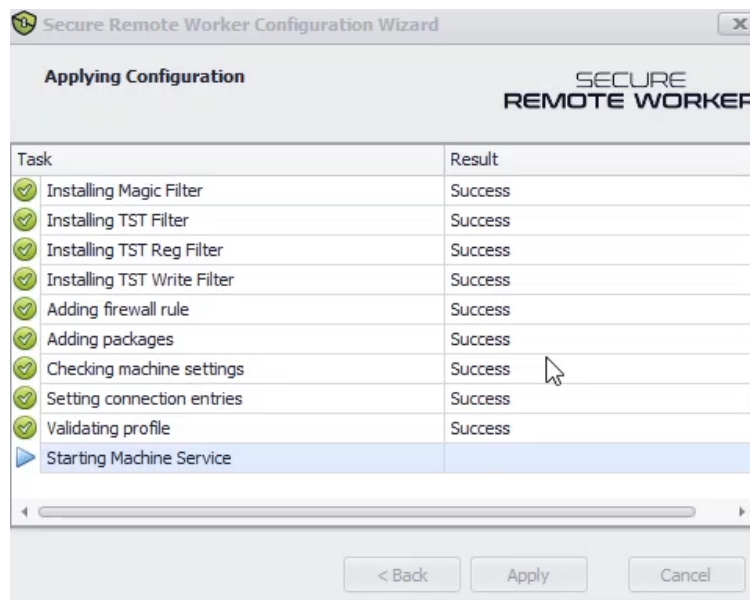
Secure Remote Worker Configuration Wizard

Applying Configuration

SECURE
REMOTE WORKER

| Task | Result |
|---|---|
| Installing Magic Filter | Success |
| Installing TST Filter | Success |
| Installing TST Reg Filter | Success |
| Installing TST Write Filter | Success |
| Adding firewall rule | Success |
| Adding packages | Success |
| Checking machine settings | Success |
| Setting connection entries | Success |
| Validating profile | Success |
| Starting Machine Service | |

< Back Apply Cancel